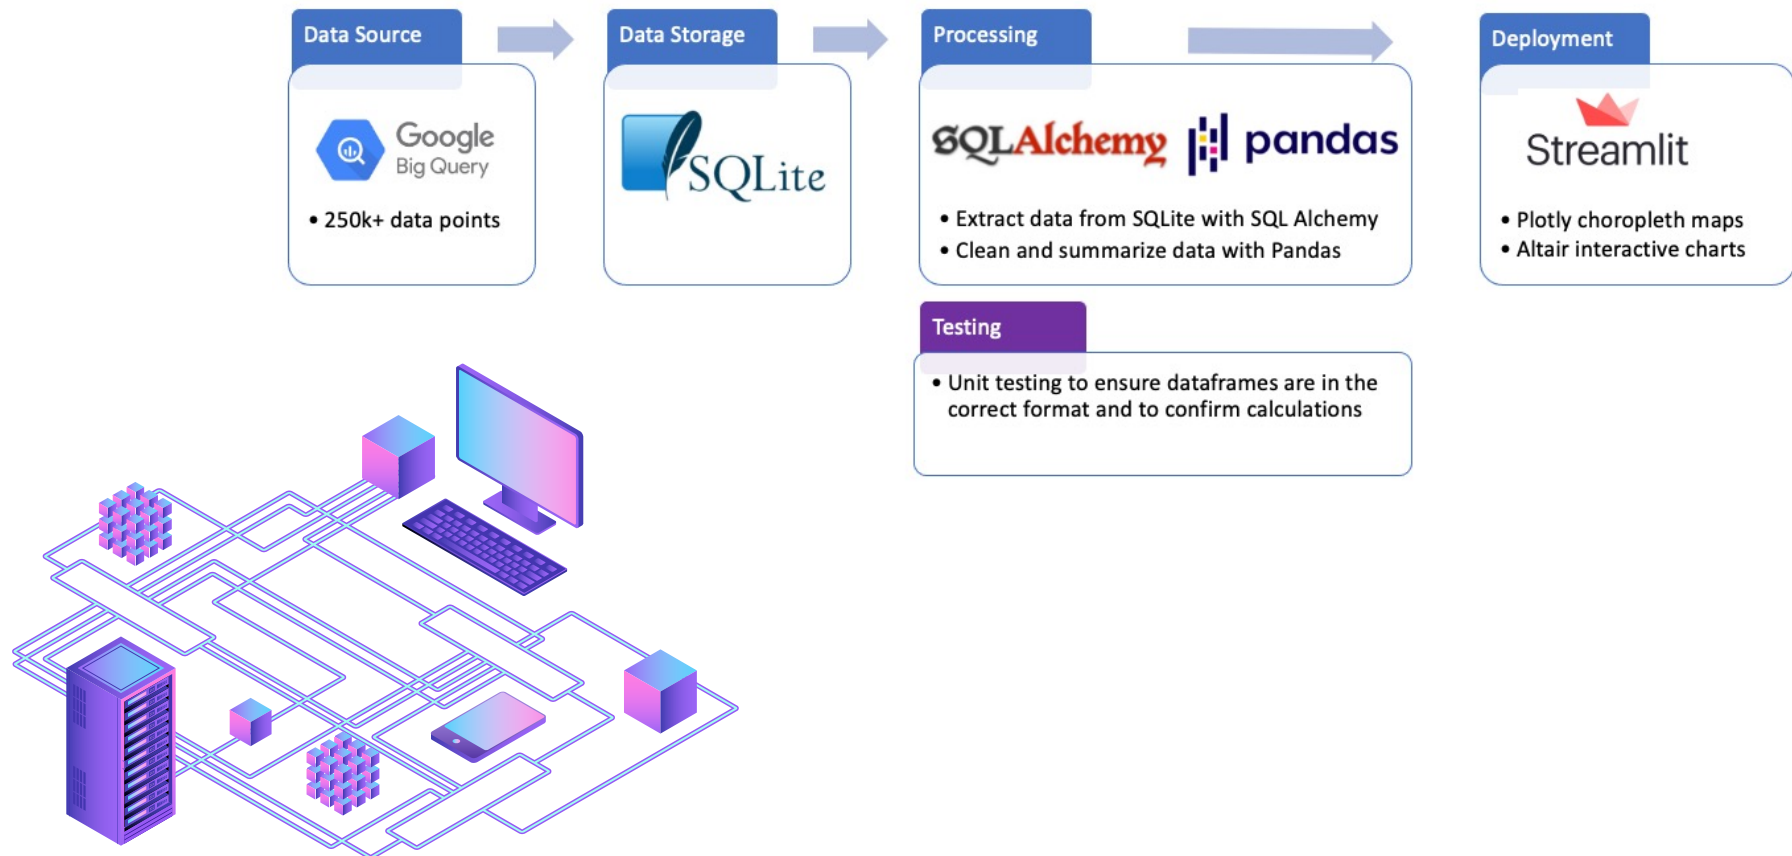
Data Source

Google
Big Query

• 250k+ data points

Data Storage

SQLite

Processing

SQLAlchemy pandas

• Extract data from SQLite with SQL Alchemy
• Clean and summarize data with Pandas

Deployment

Streamlit

• Plotly choropleth maps
• Altair interactive charts

Testing

• Unit testing to ensure dataframes are in the correct format and to confirm calculations